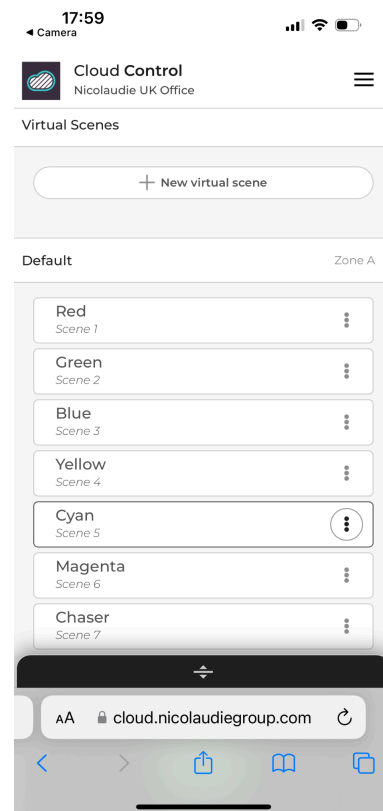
17:59
◀ Camera

Cloud Control
Nicolaudie UK Office

Virtual Scenes

+ New virtual scene

Default

Zone A

Red
Scene 1

Green
Scene 2

Blue
Scene 3

Yellow
Scene 4

Cyan
Scene 5

Magenta
Scene 6

Chaser
Scene 7

AA cloud.nicolaudiegroup.com